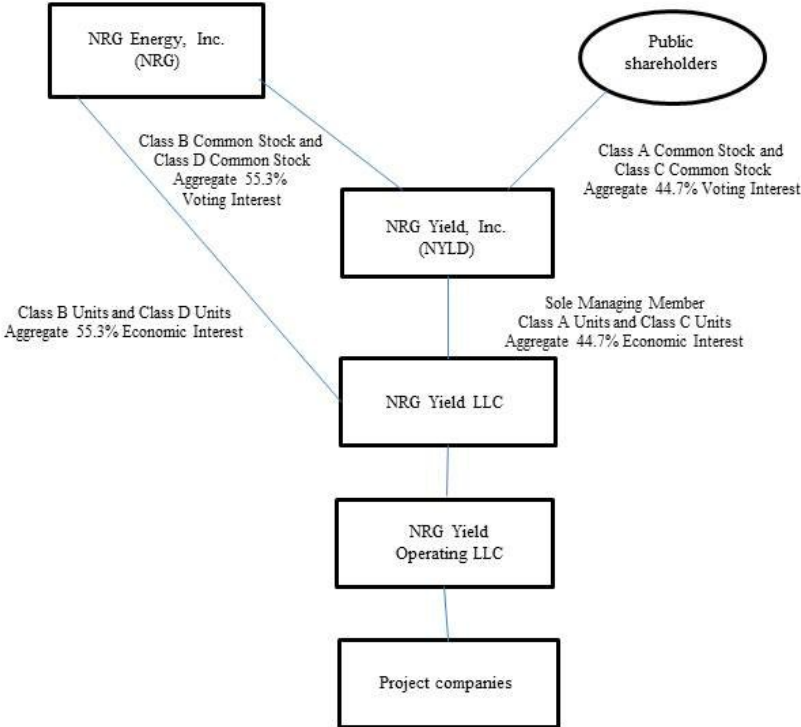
NRG Energy, Inc. (NRG)

Public shareholders

Class B Common Stock and Class D Common Stock Aggregate 55.3% Voting Interest

Class A Common Stock and Class C Common Stock Aggregate 44.7% Voting Interest

NRG Yield, Inc. (NYLD)

Class B Units and Class D Units Aggregate 55.3% Economic Interest

Sole Managing Member Class A Units and Class C Units Aggregate 44.7% Economic Interest

NRG Yield LLC

NRG Yield Operating LLC

Project companies